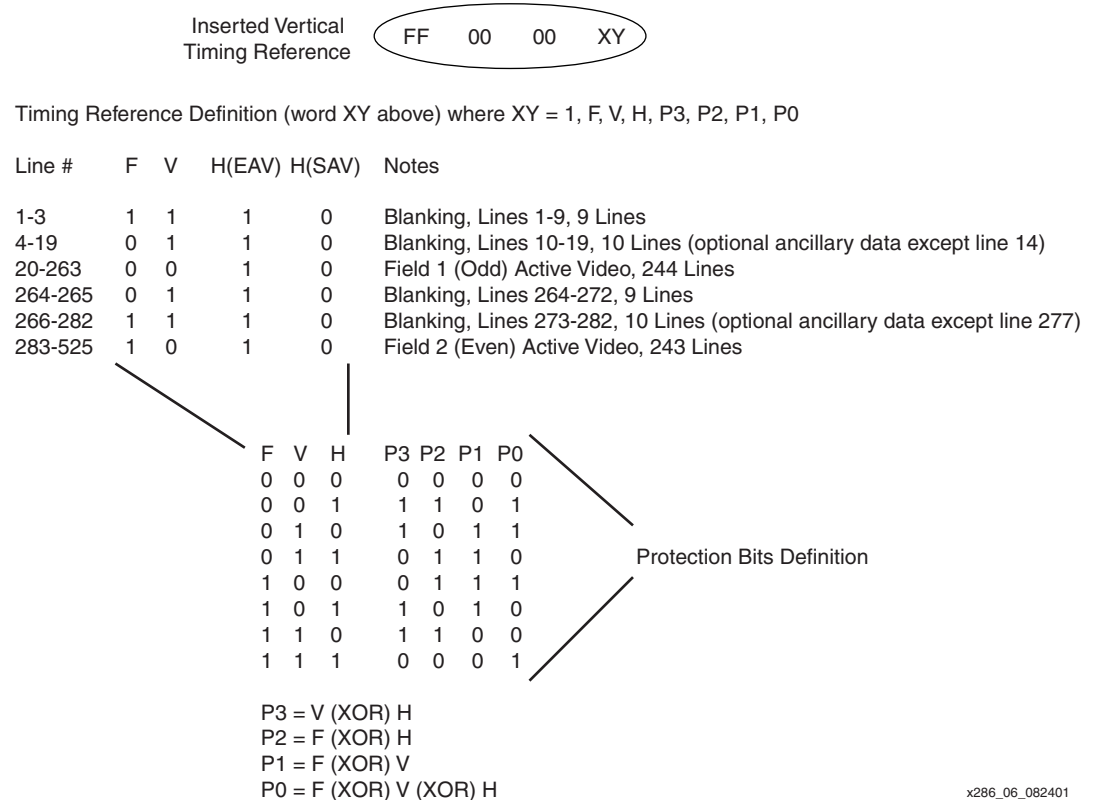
Inserted Vertical Timing Reference

FF 00 00 XY

Timing Reference Definition (word XY above) where XY = 1, F, V, H, P3, P2, P1, P0

| Line # | F | V | H(EAV) | H(SAV) | Notes |
|---|---|---|---|---|---|
| 1-3 | 1 | 1 | 1 | 0 | Blanking, Lines 1-9, 9 Lines |
| 4-19 | 0 | 1 | 1 | 0 | Blanking, Lines 10-19, 10 Lines (optional ancillary data except line 14) |
| 20-263 | 0 | 0 | 1 | 0 | Field 1 (Odd) Active Video, 244 Lines |
| 264-265 | 0 | 1 | 1 | 0 | Blanking, Lines 264-272, 9 Lines |
| 266-282 | 1 | 1 | 1 | 0 | Blanking, Lines 273-282, 10 Lines (optional ancillary data except line 277) |
| 283-525 | 1 | 0 | 1 | 0 | Field 2 (Even) Active Video, 243 Lines |

| F | V | H | P3 | P2 | P1 | P0 |
|---|---|---|---|---|---|---|
| 0 | 0 | 0 | 0 | 0 | 0 | 0 |
| 0 | 0 | 1 | 1 | 1 | 0 | 1 |
| 0 | 1 | 0 | 1 | 0 | 1 | 1 |
| 0 | 1 | 1 | 0 | 1 | 1 | 0 |
| 1 | 0 | 0 | 0 | 1 | 1 | 1 |
| 1 | 0 | 1 | 1 | 0 | 1 | 0 |
| 1 | 1 | 0 | 1 | 1 | 0 | 0 |
| 1 | 1 | 1 | 0 | 0 | 0 | 1 |

Protection Bits Definition

P3 = V (XOR) H
P2 = F (XOR) H
P1 = F (XOR) V
P0 = F (XOR) V (XOR) H

x286_06_082401